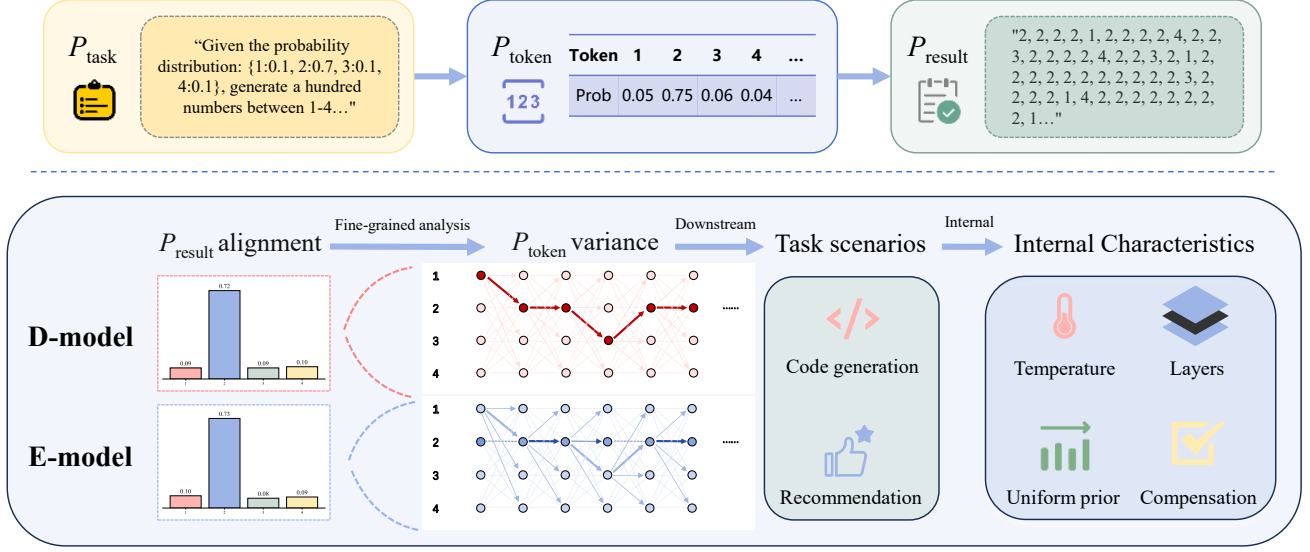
$P_{\text{task}}$

"Given the probability distribution: {1:0.1, 2:0.7, 3:0.1, 4:0.1}, generate a hundred numbers between 1-4…"

$P_{\text{token}}$

123

| Token | 1 | 2 | 3 | 4 | … |
|---|---|---|---|---|---|
| Prob | 0.05 | 0.75 | 0.06 | 0.04 | … |

$P_{\text{result}}$

"2, 2, 2, 2, 1, 2, 2, 2, 2, 4, 2, 2, 3, 2, 2, 2, 2, 4, 2, 2, 3, 2, 1, 2, 2, 2, 2, 2, 2, 2, 2, 2, 2, 2, 3, 2, 2, 2, 2, 1, 4, 2, 2, 2, 2, 2, 2, 2, 2, 1…"

$P_{\text{result}}$ alignment

Fine-grained analysis

$P_{\text{token}}$ variance

Downstream

Task scenarios

Internal

Internal Characteristics

D-model

0.09 0.72 0.09 0.10

1 2 3 4

1
2
3
4

……

E-model

0.10 0.73 0.08 0.09

1 2 3 4

1
2
3
4

……

Code generation

Recommendation

Temperature

Layers

Uniform prior

Compensation